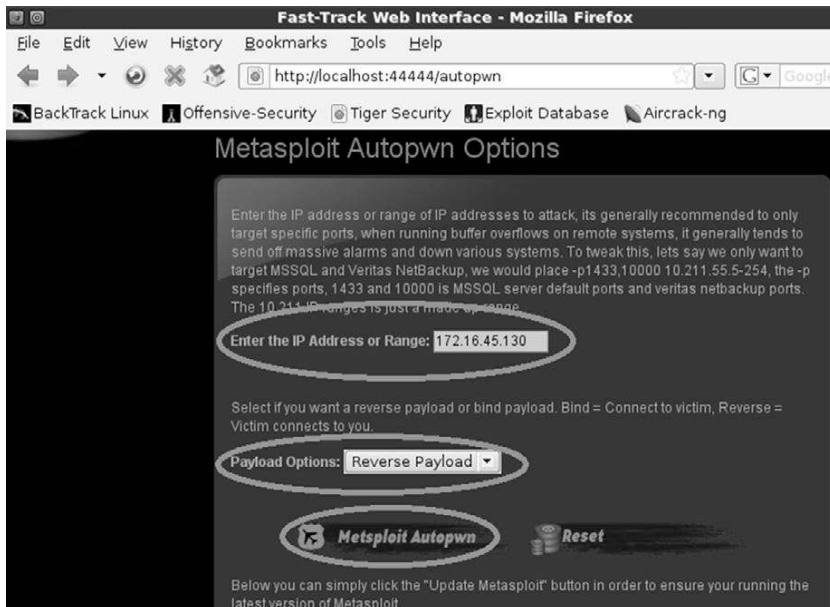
Fast-Track Web Interface - Mozilla Firefox

File Edit View History Bookmarks Tools Help

http://localhost:44444/autopwn

Google

BackTrack Linux Offensive-Security Tiger Security Exploit Database Aircrack-ng

Metasploit Autopwn Options

Enter the IP address or range of IP addresses to attack, its generally recommended to only target specific ports, when running buffer overflows on remote systems, it generally tends to send off massive alarms and down various systems. To tweak this, lets say we only want to target MSSQL and Veritas NetBackup, we would place -p1433,10000 10.211.55.5-254, the -p specifies ports, 1433 and 10000 is MSSQL server default ports and veritas netbackup ports. The 10.211 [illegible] ranges is just a made up range.

Enter the IP Address or Range: 172.16.45.130

Select if you want a reverse payload or bind payload. Bind = Connect to victim, Reverse = Victim connects to you.

Payload Options: Reverse Payload

Metsploit Autopwn

Reset

Below you can simply click the "Update Metasploit" button in order to ensure your running the latest version of Metasploit.